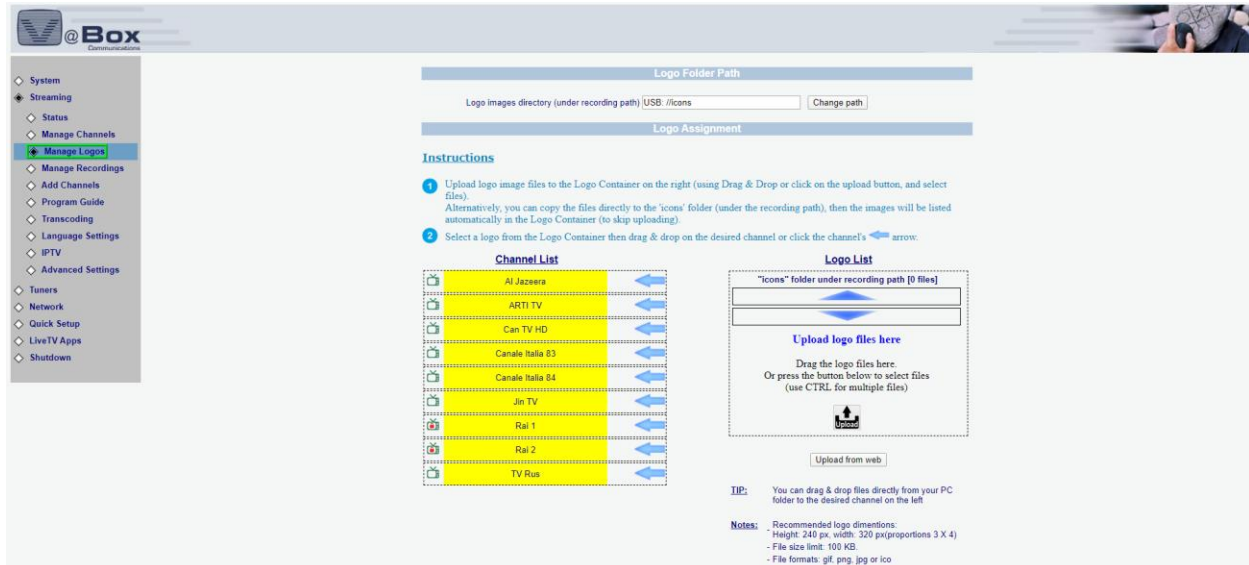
V@Box
Communications

System
Streaming
Status
Manage Channels
Manage Logos
Manage Recordings
Add Channels
Program Guide
Transcoding
Language Settings
IPTV
Advanced Settings
Tuners
Network
Quick Setup
LiveTV Apps
Shutdown

Logo Folder Path

Logo images directory (under recording path) USB: //icons Change path

Logo Assignment

Instructions

1 Upload logo image files to the Logo Container on the right (using Drag & Drop or click on the upload button, and select files).
Alternatively, you can copy the files directly to the 'icons' folder (under the recording path), then the images will be listed automatically in the Logo Container (to skip uploading).

2 Select a logo from the Logo Container then drag & drop on the desired channel or click the channel's arrow.

Channel List

Al Jazeera
ARTI TV
Can TV HD
Canale Italia 83
Canale Italia 84
Jin TV
Rai 1
Rai 2
TV Rus

Logo List

"icons" folder under recording path [0 files]

Upload logo files here

Drag the logo files here.
Or press the button below to select files
(use CTRL for multiple files)

Upload

Upload from web

TIP: You can drag & drop files directly from your PC folder to the desired channel on the left

Notes: - Recommended logo dimentions:
Height: 240 px, width: 320 px(proportions 3 X 4)
- File size limit: 100 KB.
- File formats: gif, png, jpg or ico